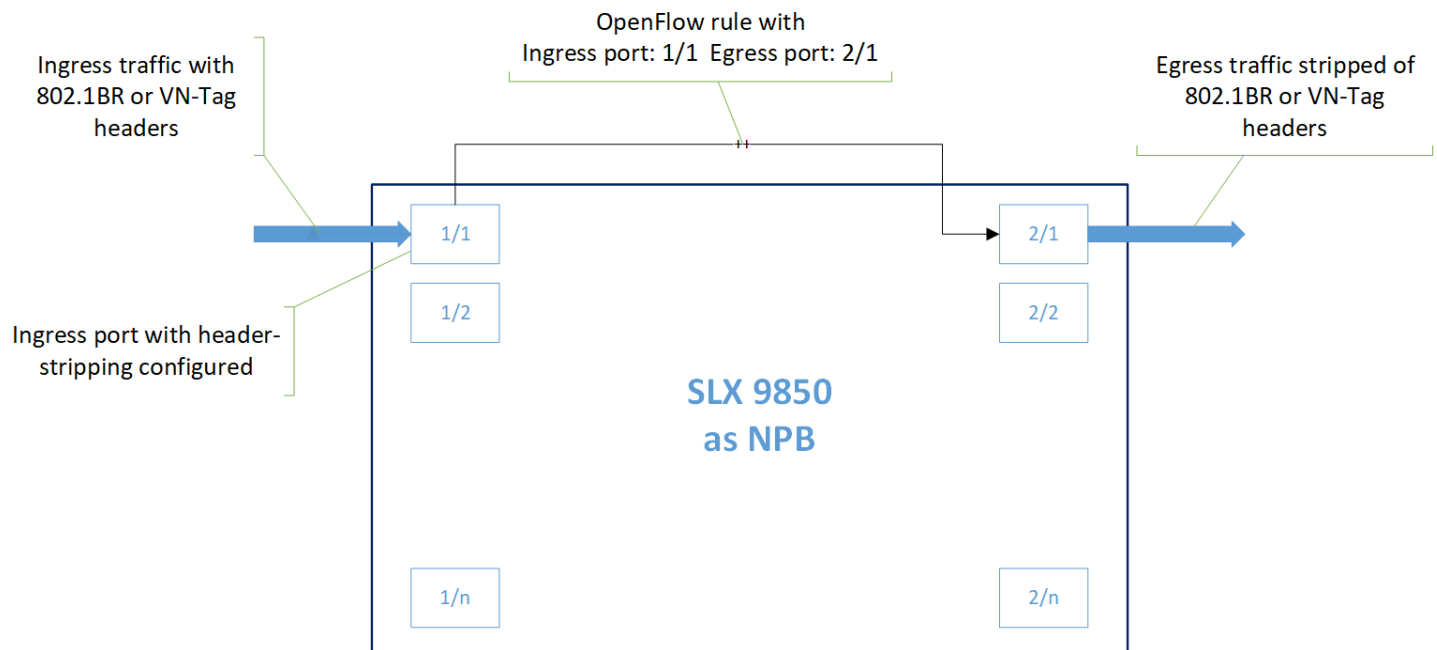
OpenFlow rule with
Ingress port: 1/1 Egress port: 2/1

Ingress traffic with 802.1BR or VN-Tag headers

Egress traffic stripped of 802.1BR or VN-Tag headers

1/1

2/1

1/2

2/2

Ingress port with header-stripping configured

SLX 9850
as NPB

1/n

2/n